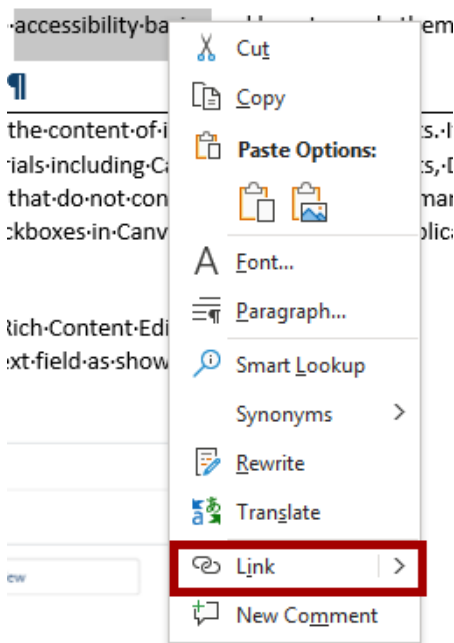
·accessibility·ba      em

¶

the·content·of·i      ts.·I
rials·including·Ca      s,·D
that·do·not·con      mar
ckboxes·in·Canv      plica

Rich·Content·Edi
xt·field·as·show

ew

Cut
Copy
Paste Options:
Font...
Paragraph...
Smart Lookup
Synonyms
Rewrite
Translate
Link
New Comment